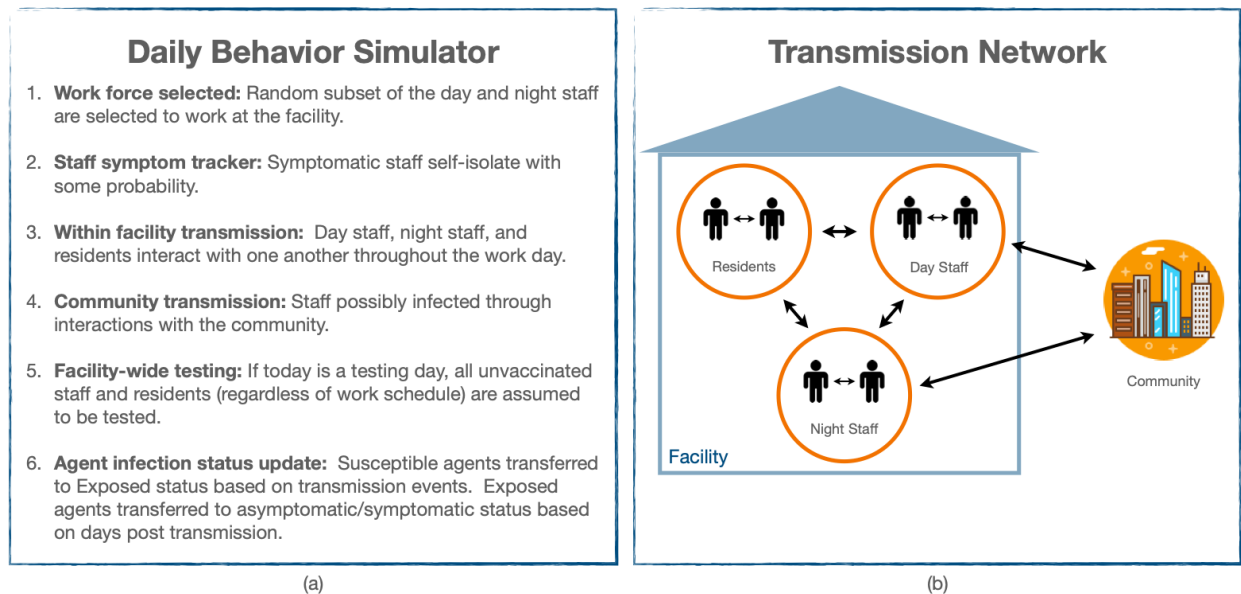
Daily Behavior Simulator

1. **Work force selected:** Random subset of the day and night staff are selected to work at the facility.

2. **Staff symptom tracker:** Symptomatic staff self-isolate with some probability.

3. **Within facility transmission:** Day staff, night staff, and residents interact with one another throughout the work day.

4. **Community transmission:** Staff possibly infected through interactions with the community.

5. **Facility-wide testing:** If today is a testing day, all unvaccinated staff and residents (regardless of work schedule) are assumed to be tested.

6. **Agent infection status update:** Susceptible agents transferred to Exposed status based on transmission events. Exposed agents transferred to asymptomatic/symptomatic status based on days post transmission.

(a)

Transmission Network

Residents

Day Staff

Night Staff

Facility

Community

(b)